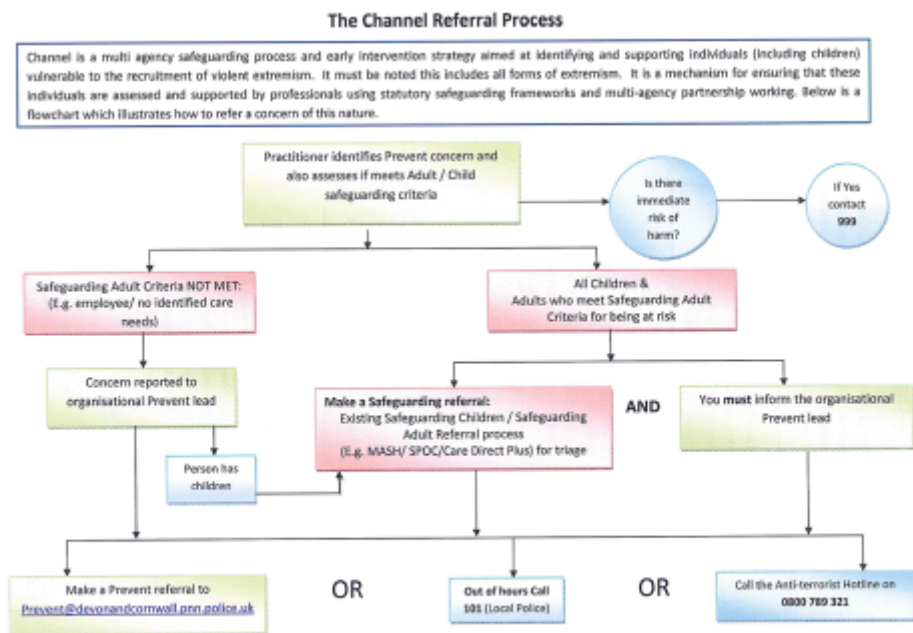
The Channel Referral Process

Channel is a multi agency safeguarding process and early intervention strategy aimed at identifying and supporting individuals (including children) vulnerable to the recruitment of violent extremism. It must be noted this includes all forms of extremism. It is a mechanism for ensuring that these individuals are assessed and supported by professionals using statutory safeguarding frameworks and multi-agency partnership working. Below is a flowchart which illustrates how to refer a concern of this nature.

Practitioner identifies Prevent concern and also assesses if meets Adult / Child safeguarding criteria

Is there immediate risk of harm?

If Yes contact 999

Safeguarding Adult Criteria NOT MET: (E.g. employee/ no identified care needs)

All Children & Adults who meet Safeguarding Adult Criteria for being at risk

Concern reported to organisational Prevent lead

Person has children

Make a Safeguarding referral: Existing Safeguarding Children / Safeguarding Adult Referral process (E.g. MASH/ SPOC/Care Direct Plus) for triage

AND

You must inform the organisational Prevent lead

Make a Prevent referral to Prevent@devonandcornwall.pnn.police.uk

OR

Out of hours Call 101 (Local Police)

OR

Call the Anti-terrorist Hotline on 0800 789 321